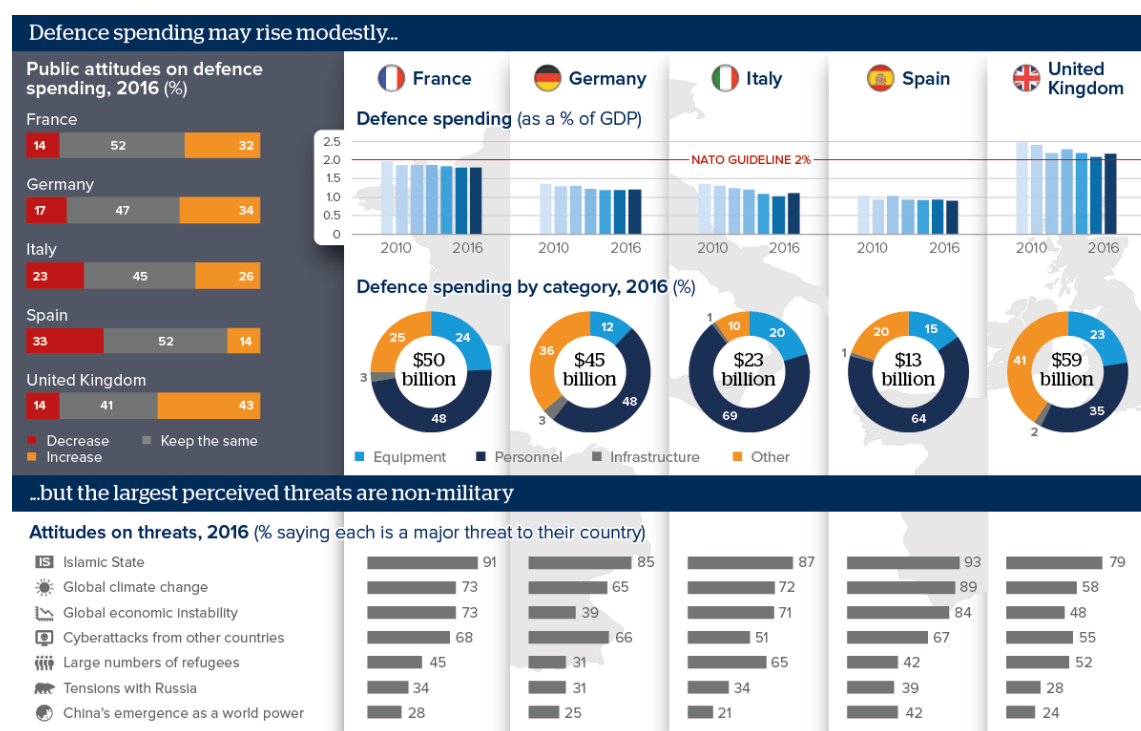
Defence spending may rise modestly...

Public attitudes on defence spending, 2016 (%)

France
| 14 | 52 | 32 |

Germany
| 17 | 47 | 34 |

Italy
| 23 | 45 | 26 |

Spain
| 33 | 52 | 14 |

United Kingdom
| 14 | 41 | 43 |

Decrease
Keep the same
Increase

France
Germany
Italy
Spain
United Kingdom

Defence spending (as a % of GDP)

2.5
2.0
1.5
1.0
0.5
0

NATO GUIDELINE 2%

2010 2016
2010 2016
2010 2016
2010 2016
2010 2016

Defence spending by category, 2016 (%)

France: $50 billion — 24, 48, 3, 25
Germany: $45 billion — 12, 48, 3, 36
Italy: $23 billion — 20, 69, 1, 10
Spain: $13 billion — 15, 64, 1, 20
United Kingdom: $59 billion — 23, 35, 2, 41

Equipment
Personnel
Infrastructure
Other

...but the largest perceived threats are non-military

Attitudes on threats, 2016 (% saying each is a major threat to their country)

| | France | Germany | Italy | Spain | United Kingdom |
|---|---|---|---|---|---|
| IS Islamic State | 91 | 85 | 87 | 93 | 79 |
| Global climate change | 73 | 65 | 72 | 89 | 58 |
| Global economic instability | 73 | 39 | 71 | 84 | 48 |
| Cyberattacks from other countries | 68 | 66 | 51 | 67 | 55 |
| Large numbers of refugees | 45 | 31 | 65 | 42 | 52 |
| Tensions with Russia | 34 | 31 | 34 | 39 | 28 |
| China's emergence as a world power | 28 | 25 | 21 | 42 | 24 |